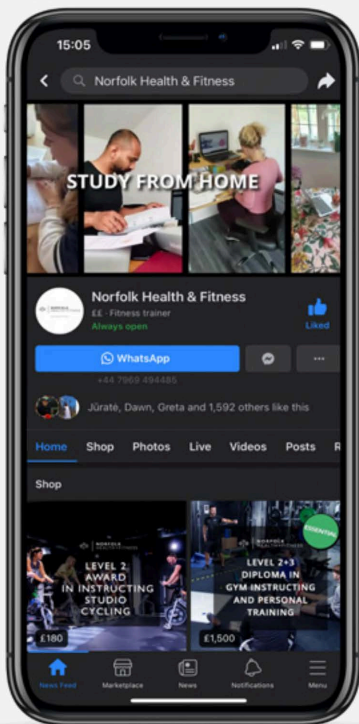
15:05

Norfolk Health & Fitness

STUDY FROM HOME

Norfolk Health & Fitness
££ · Fitness trainer
Always open

Liked

WhatsApp

+44 7969 494485

Jūratė, Dawn, Greta and 1,592 others like this

Home Shop Photos Live Videos Posts R

Shop

LEVEL 2 AWARD IN INSTRUCTING STUDIO CYCLING
£180

ESSENTIAL
LEVEL 2+3 DIPLOMA IN GYM INSTRUCTING AND PERSONAL TRAINING
£1,500

News Feed Marketplace News Notifications Menu